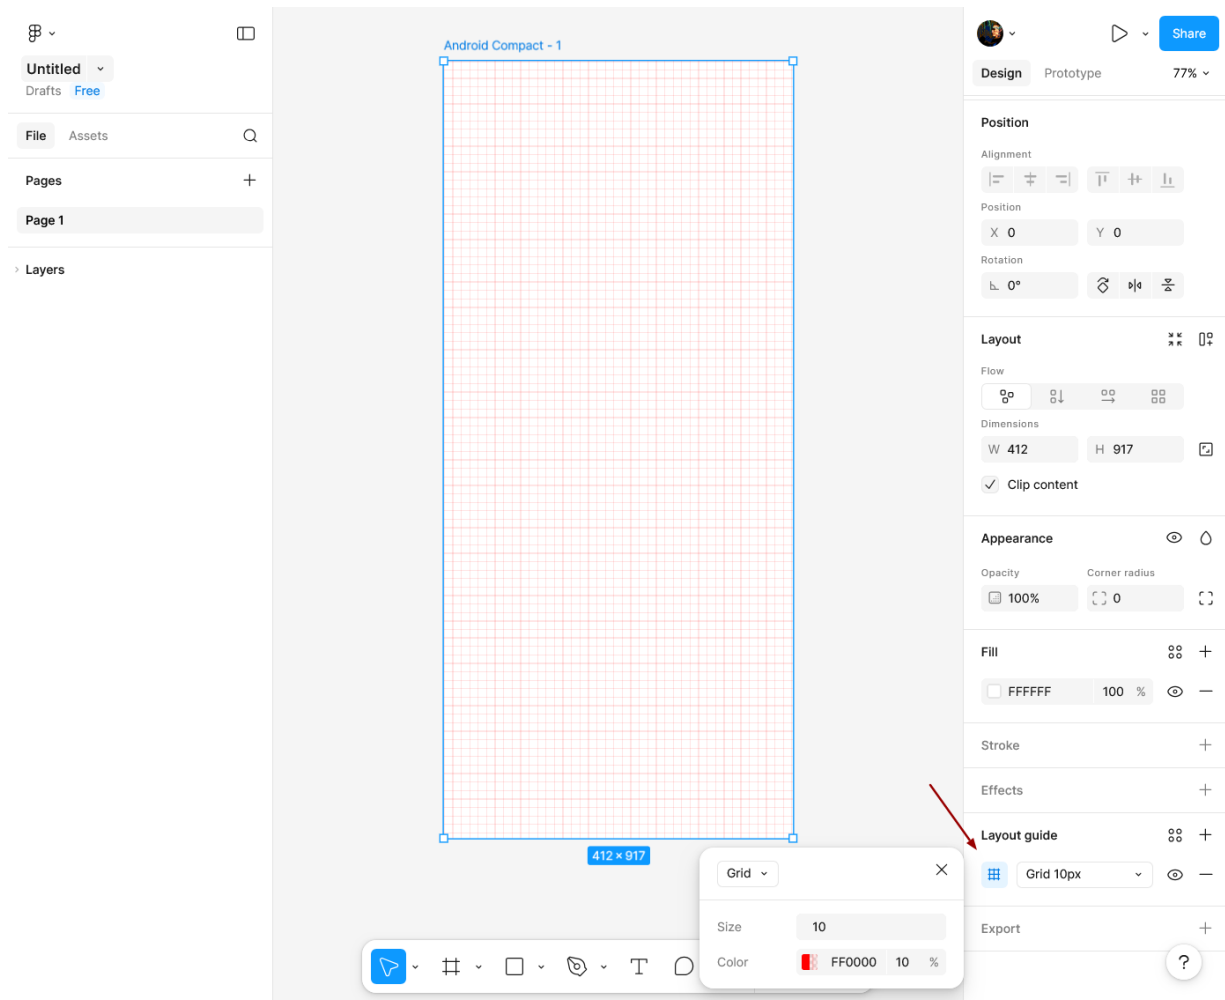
Untitled
Drafts Free

File Assets

Pages

Page 1

Layers

Android Compact - 1

412 × 917

Grid

Size 10

Color FF0000 10 %

Share

Design Prototype 77%

Position

Alignment

Position

X 0 Y 0

Rotation

0°

Layout

Flow

Dimensions

W 412 H 917

Clip content

Appearance

Opacity Corner radius

100% 0

Fill

FFFFFF 100 %

Stroke

Effects

Layout guide

Grid 10px

Export

?